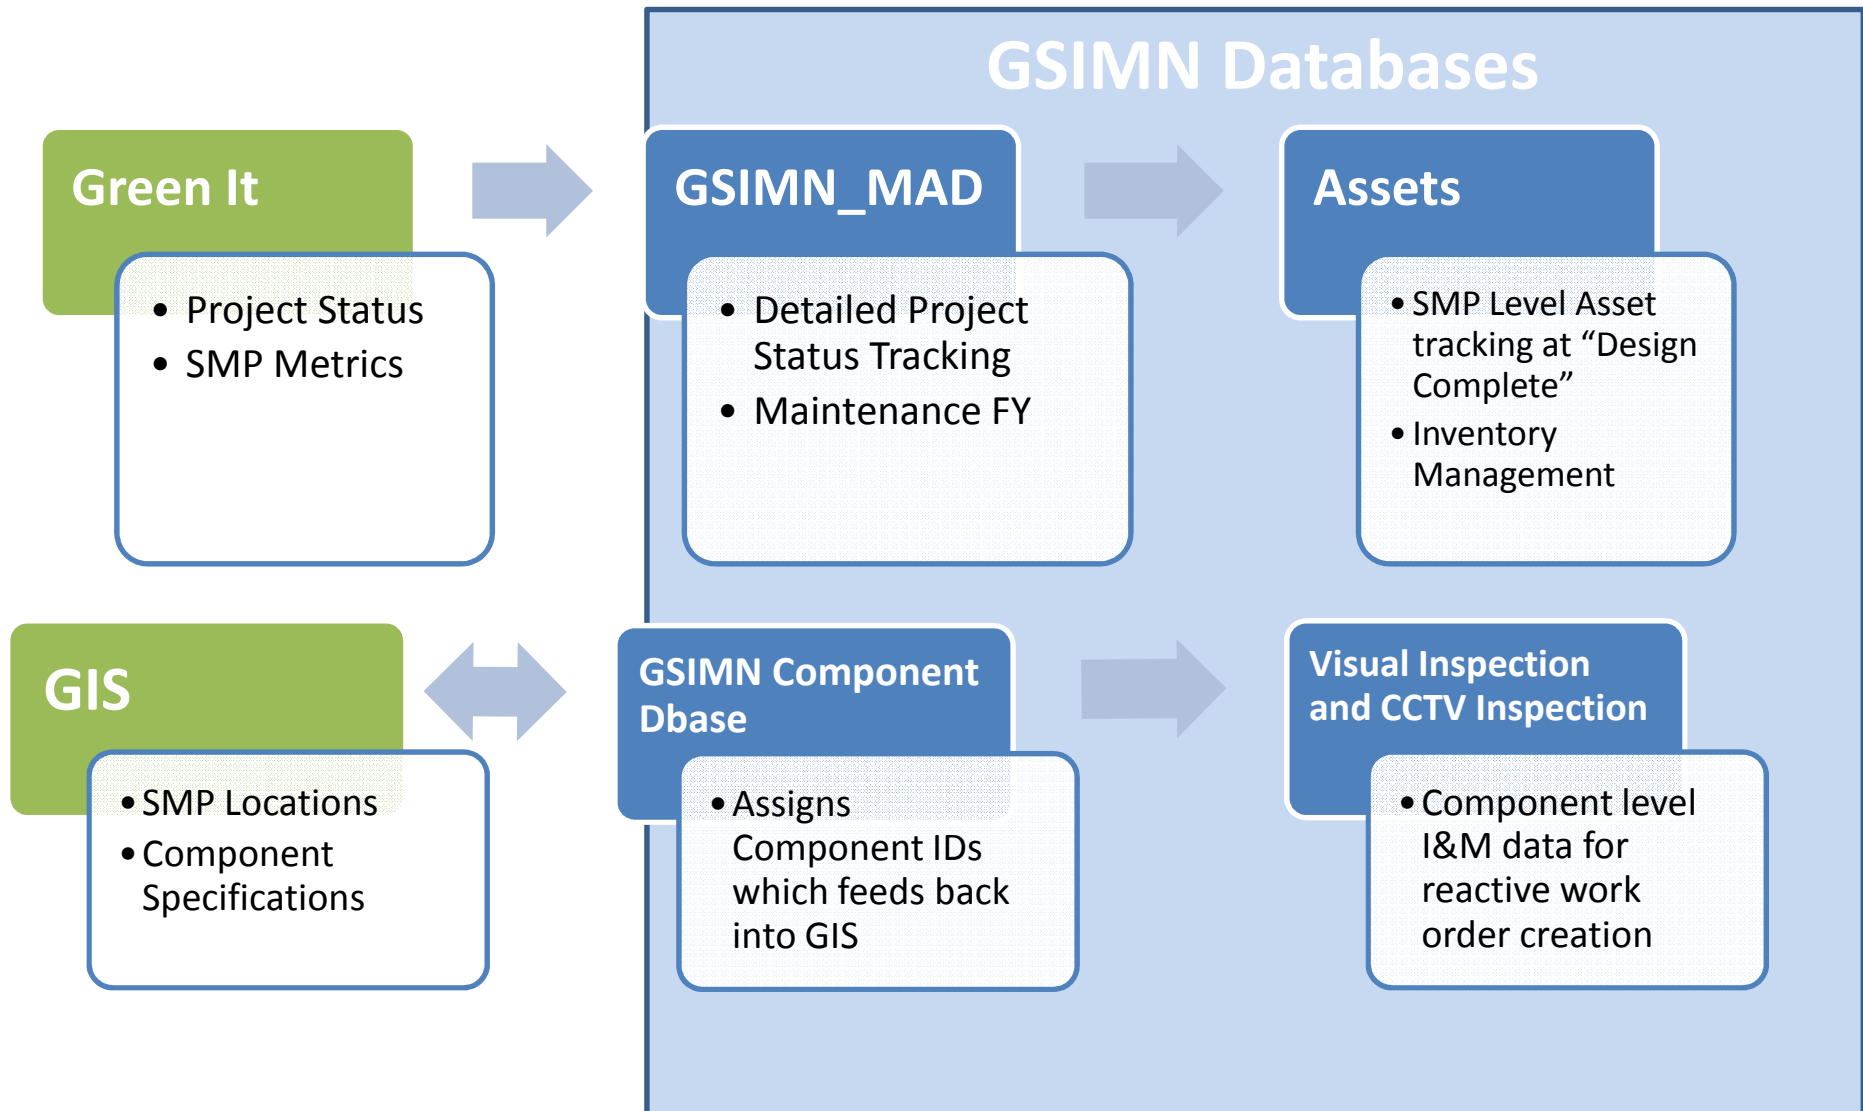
GSIMN Databases

Green It

- Project Status
- SMP Metrics

GSIMN_MAD

- Detailed Project Status Tracking
- Maintenance FY

Assets

- SMP Level Asset tracking at "Design Complete"
- Inventory Management

GIS

- SMP Locations
- Component Specifications

GSIMN Component Dbase

- Assigns Component IDs which feeds back into GIS

Visual Inspection and CCTV Inspection

- Component level I&M data for reactive work order creation